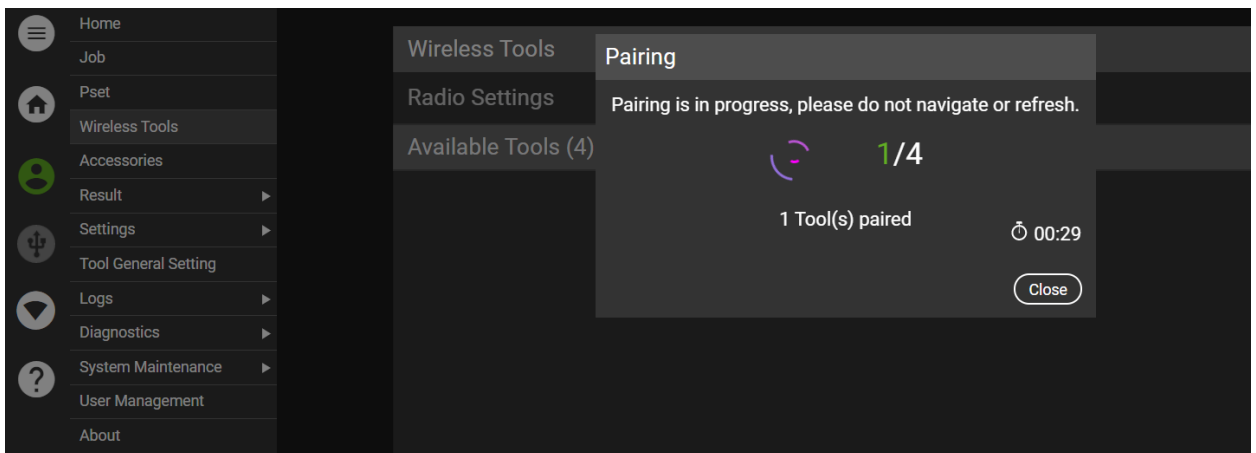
Home
Job
Pset
Wireless Tools
Accessories
Result
Settings
Tool General Setting
Logs
Diagnostics
System Maintenance
User Management
About

Wireless Tools
Radio Settings
Available Tools (4)

Pairing
Pairing is in progress, please do not navigate or refresh.
1/4
1 Tool(s) paired
00:29
Close